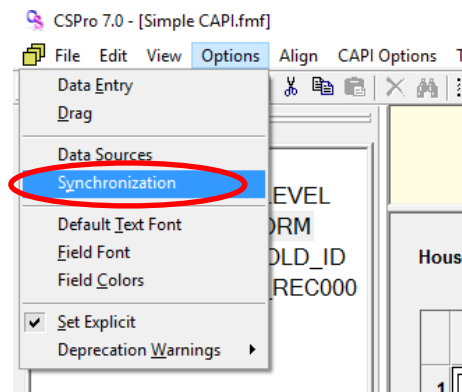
CSPro 7.0 - [Simple CAPI.fmf]

File Edit View Options Align CAPI Options T

Data Entry
Drag
Data Sources
Synchronization
Default Text Font
Field Font
Field Colors
✔ Set Explicit
Deprecation Warnings ▸

LEVEL
ORM
OLD_ID
_REC000

Hous

1